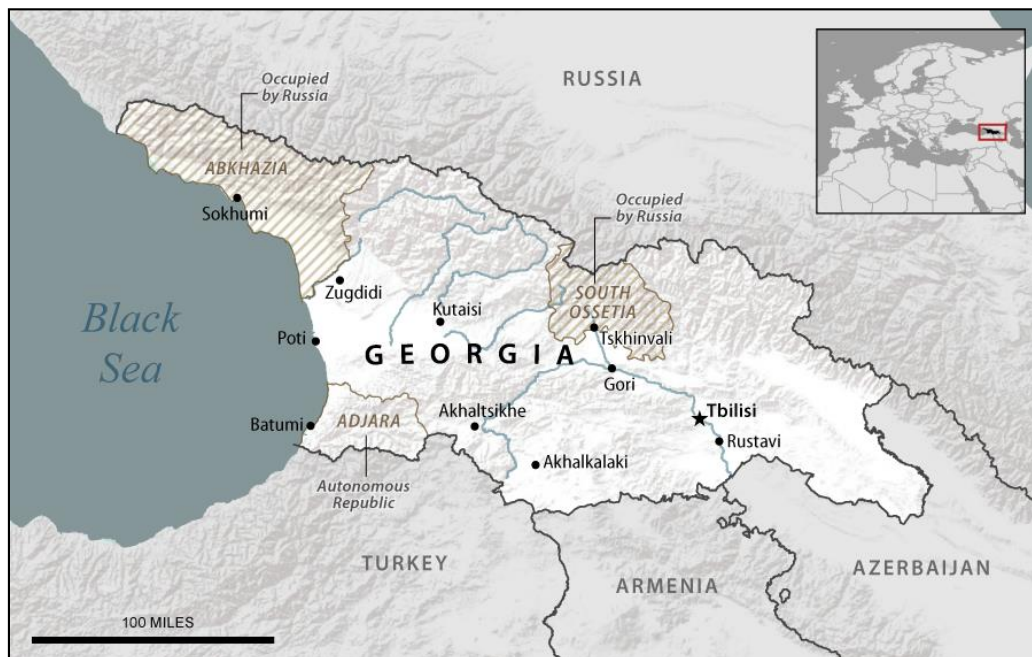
Occupied by Russia

RUSSIA

ABKHAZIA

Sokhumi

Occupied by Russia

SOUTH OSSETIA

Zugdidi

Kutaisi

Black Sea

Poti

GEORGIA

Tskhinvali

Gori

Tbilisi

Batumi

ADJARA

Akhaltsikhe

Rustavi

Akhalkalaki

Autonomous Republic

TURKEY

ARMENIA

AZERBAIJAN

100 MILES